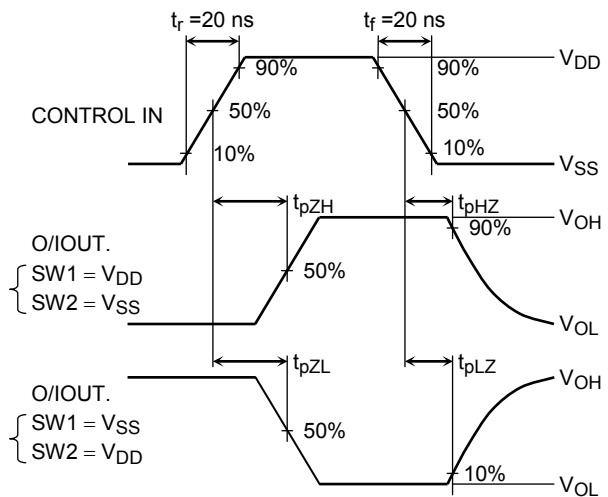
$t_r$ =20 ns

$t_f$ =20 ns

$V_{DD}$

90%

90%

CONTROL IN

50%

50%

10%

10%

$V_{SS}$

$t_{pZH}$

$t_{pHZ}$

$V_{OH}$

90%

O/IOUT.

SW1 = $V_{DD}$

SW2 = $V_{SS}$

50%

$V_{OL}$

$t_{pZL}$

$t_{pLZ}$

$V_{OH}$

O/IOUT.

SW1 = $V_{SS}$

SW2 = $V_{DD}$

50%

10%

$V_{OL}$